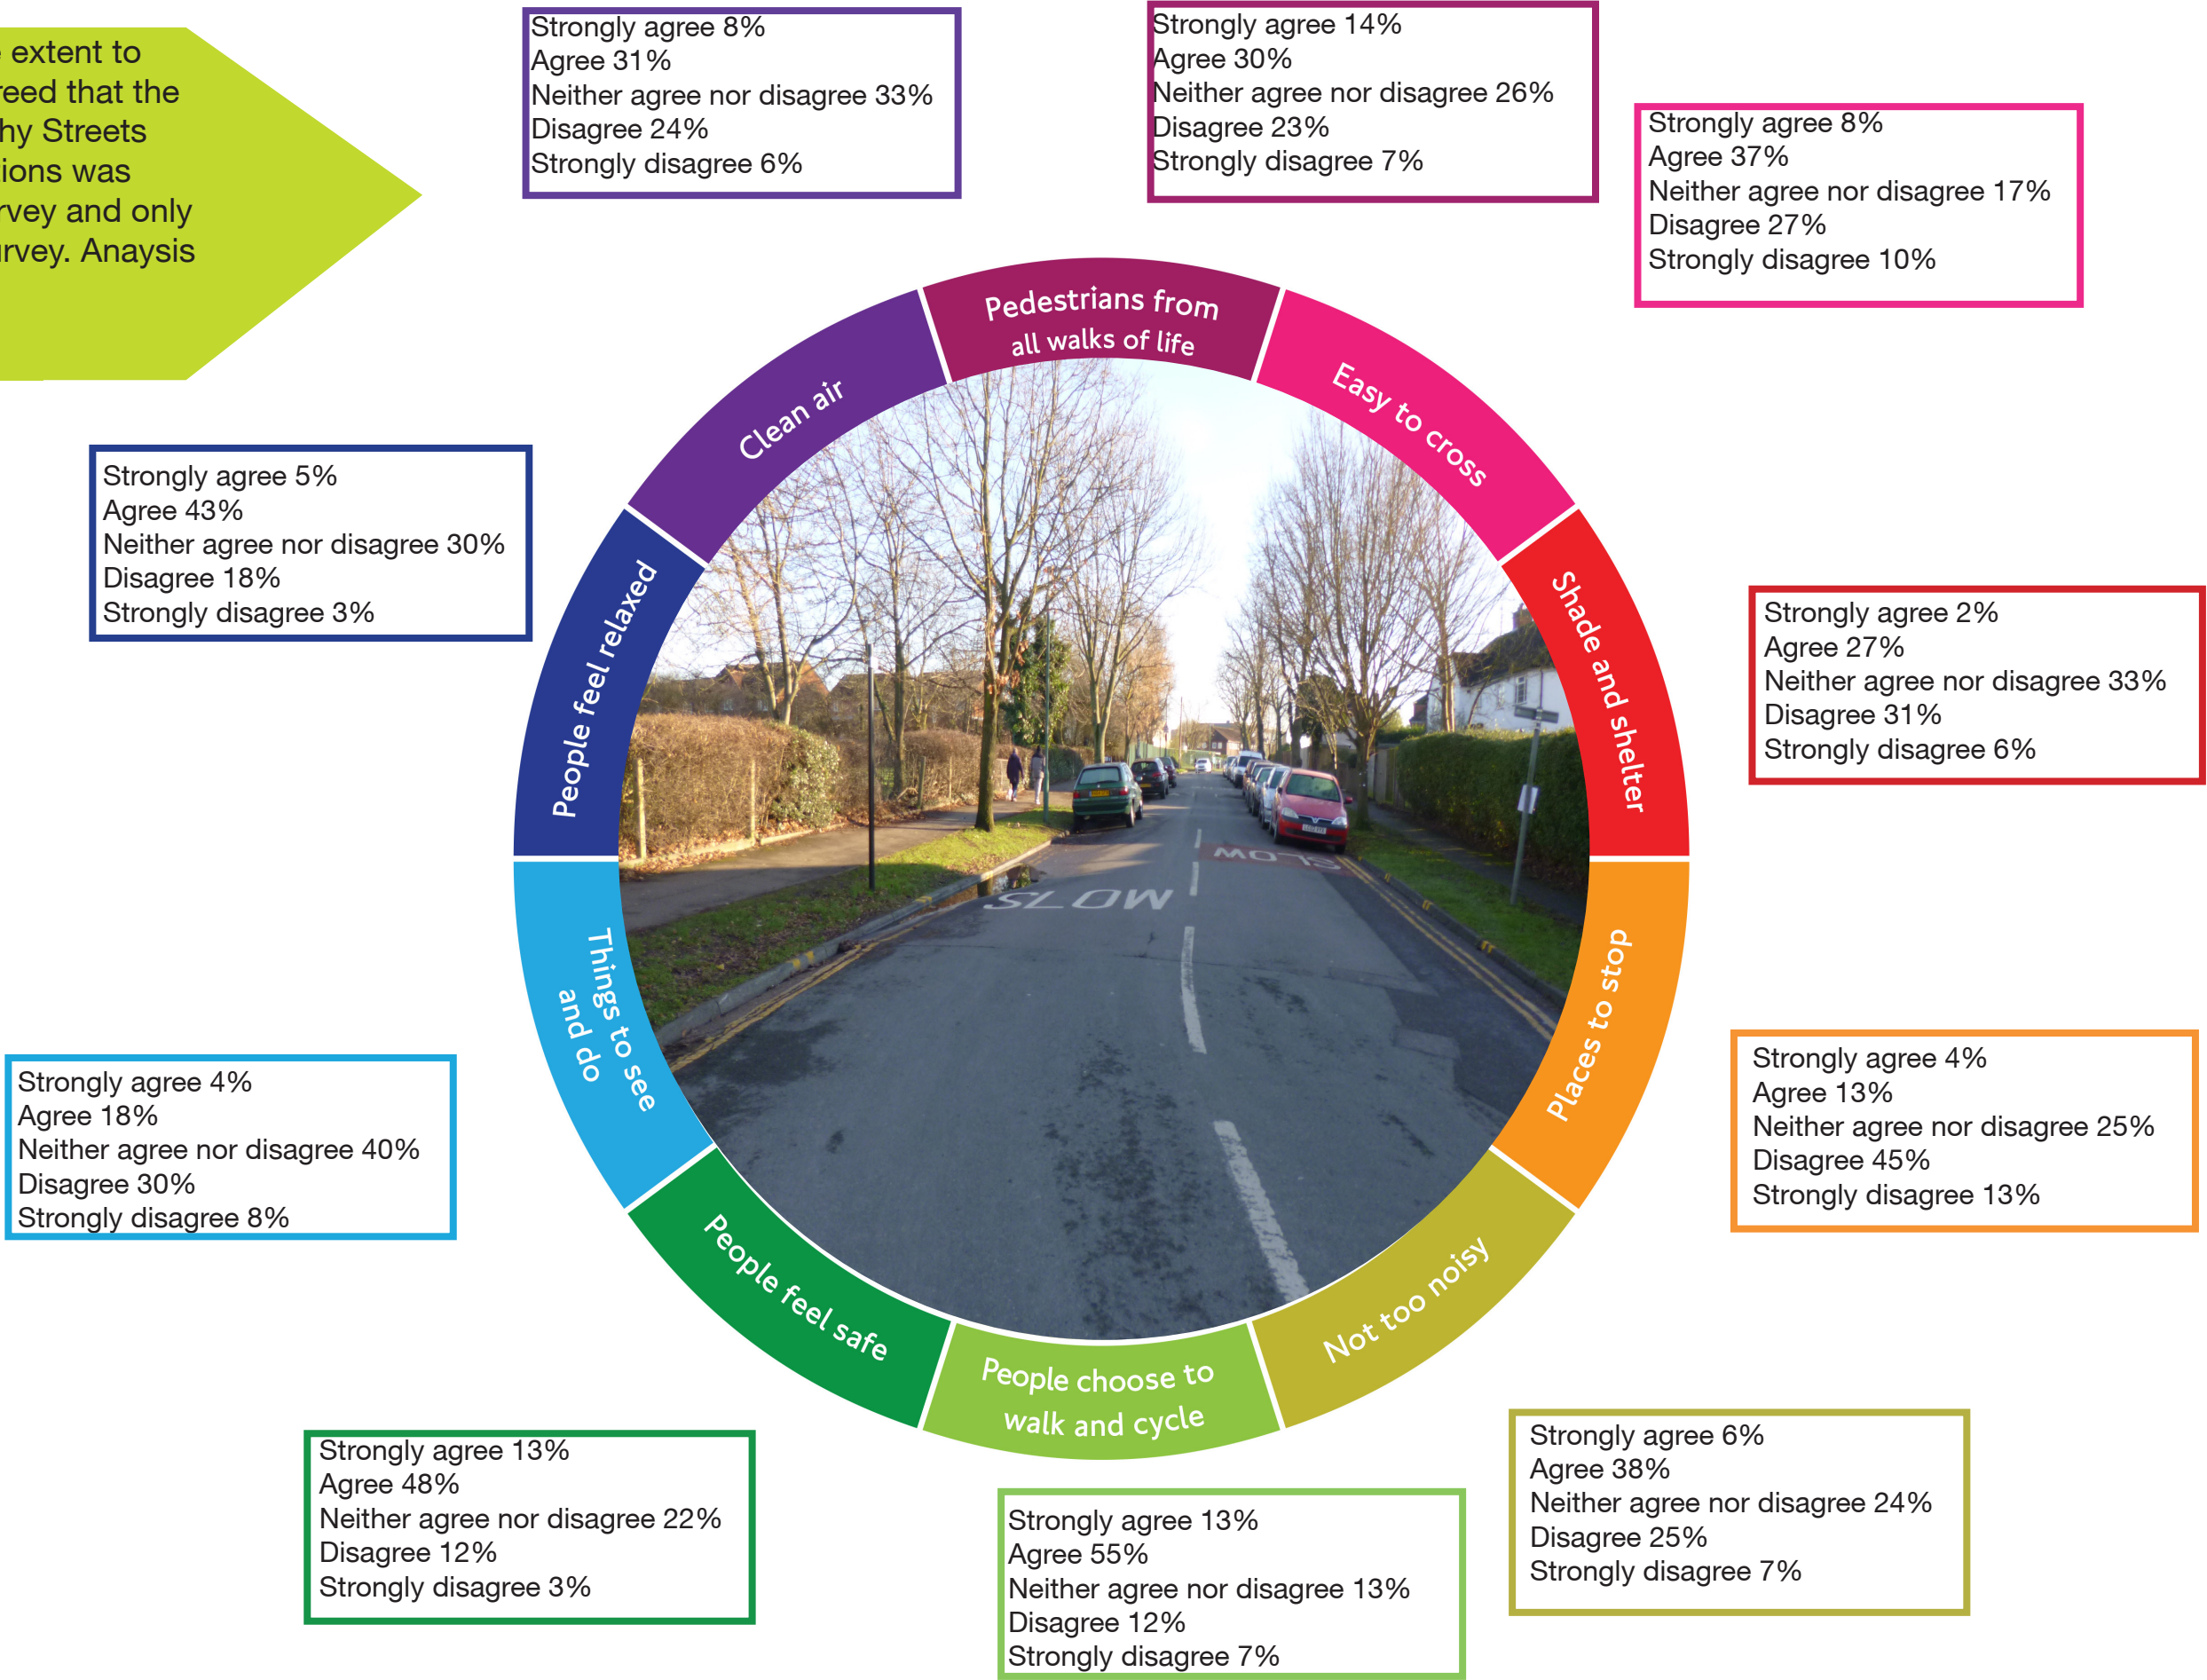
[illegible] extent to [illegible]reed that the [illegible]hy Streets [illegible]ions was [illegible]vey and only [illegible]rvey. Anaysis

Strongly agree 8%
Agree 31%
Neither agree nor disagree 33%
Disagree 24%
Strongly disagree 6%

Strongly agree 14%
Agree 30%
Neither agree nor disagree 26%
Disagree 23%
Strongly disagree 7%

Strongly agree 8%
Agree 37%
Neither agree nor disagree 17%
Disagree 27%
Strongly disagree 10%

Strongly agree 5%
Agree 43%
Neither agree nor disagree 30%
Disagree 18%
Strongly disagree 3%

Pedestrians from all walks of life

Easy to cross

Shade and shelter

Places to stop

Not too noisy

People choose to walk and cycle

People feel safe

Things to see and do

People feel relaxed

Clean air

SLOW

SLOW

Strongly agree 2%
Agree 27%
Neither agree nor disagree 33%
Disagree 31%
Strongly disagree 6%

Strongly agree 4%
Agree 18%
Neither agree nor disagree 40%
Disagree 30%
Strongly disagree 8%

Strongly agree 4%
Agree 13%
Neither agree nor disagree 25%
Disagree 45%
Strongly disagree 13%

Strongly agree 13%
Agree 48%
Neither agree nor disagree 22%
Disagree 12%
Strongly disagree 3%

Strongly agree 6%
Agree 38%
Neither agree nor disagree 24%
Disagree 25%
Strongly disagree 7%

Strongly agree 13%
Agree 55%
Neither agree nor disagree 13%
Disagree 12%
Strongly disagree 7%